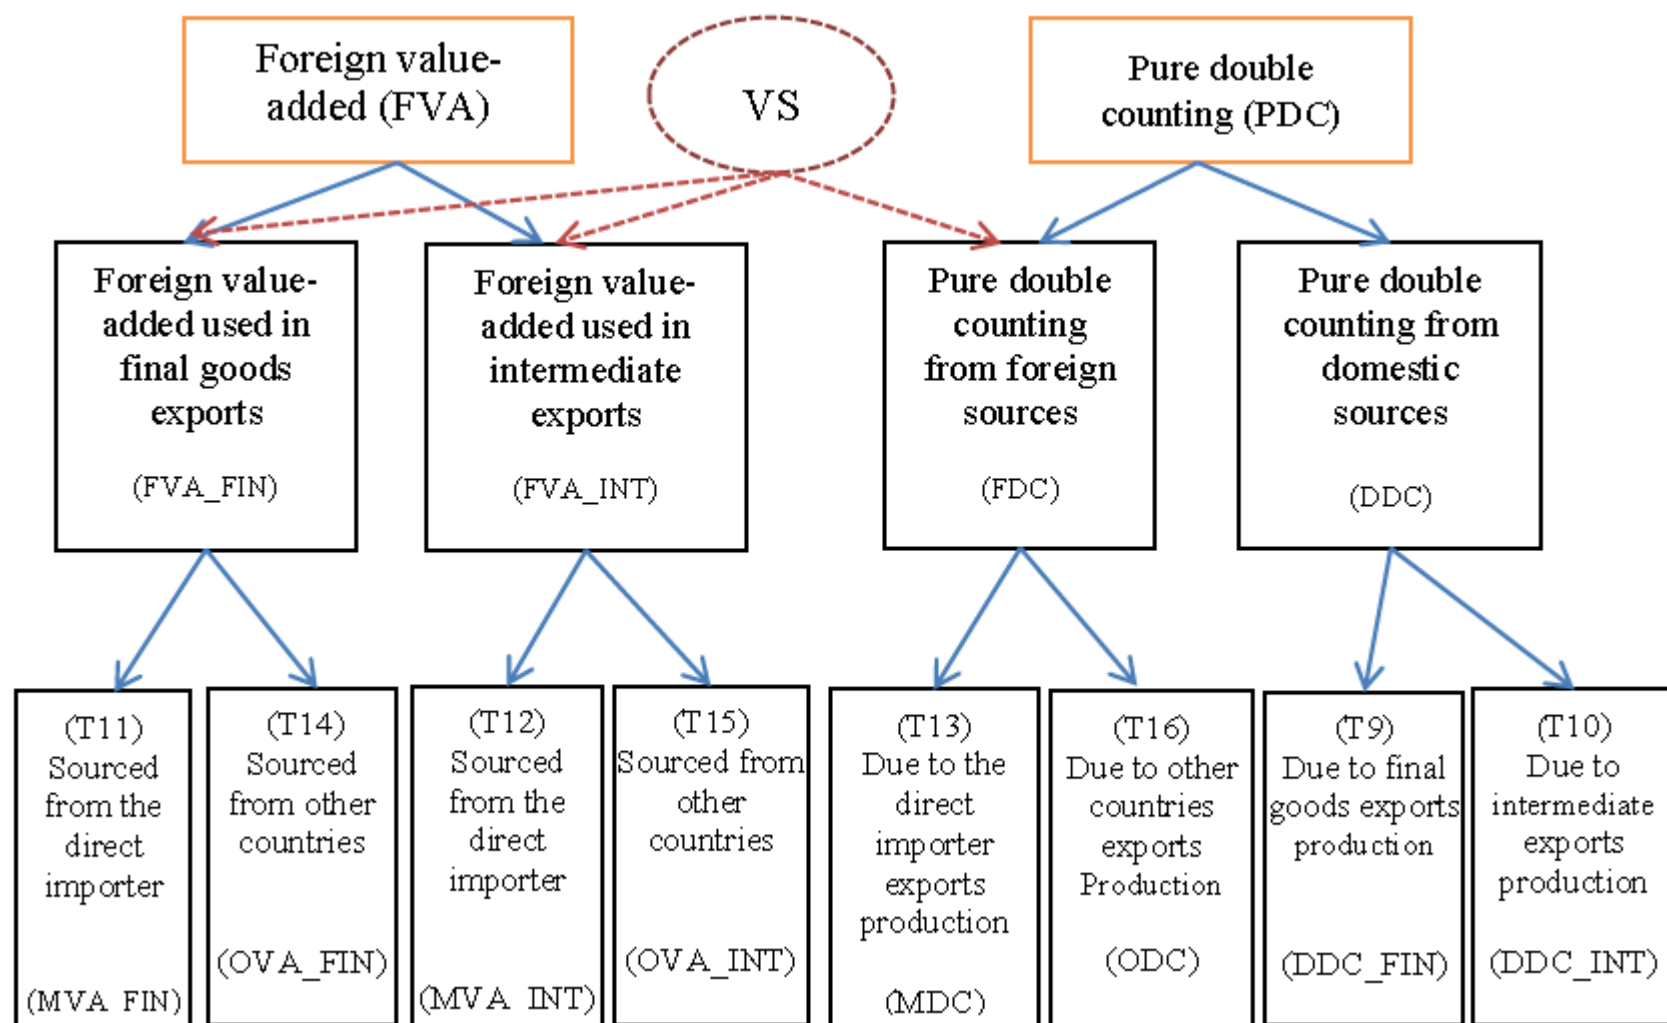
Foreign value-added (FVA)

VS

Pure double counting (PDC)

Foreign value-added used in final goods exports

(FVA_FIN)

Foreign value-added used in intermediate exports

(FVA_INT)

Pure double counting from foreign sources

(FDC)

Pure double counting from domestic sources

(DDC)

(T11) Sourced from the direct importer

(MVA FIN)

(T14) Sourced from other countries

(OVA_FIN)

(T12) Sourced from the direct importer

(MVA INT)

(T15) Sourced from other countries

(OVA_INT)

(T13) Due to the direct importer exports production

(MDC)

(T16) Due to other countries exports Production

(ODC)

(T9) Due to final goods exports production

(DDC_FIN)

(T10) Due to intermediate exports production

(DDC_INT)